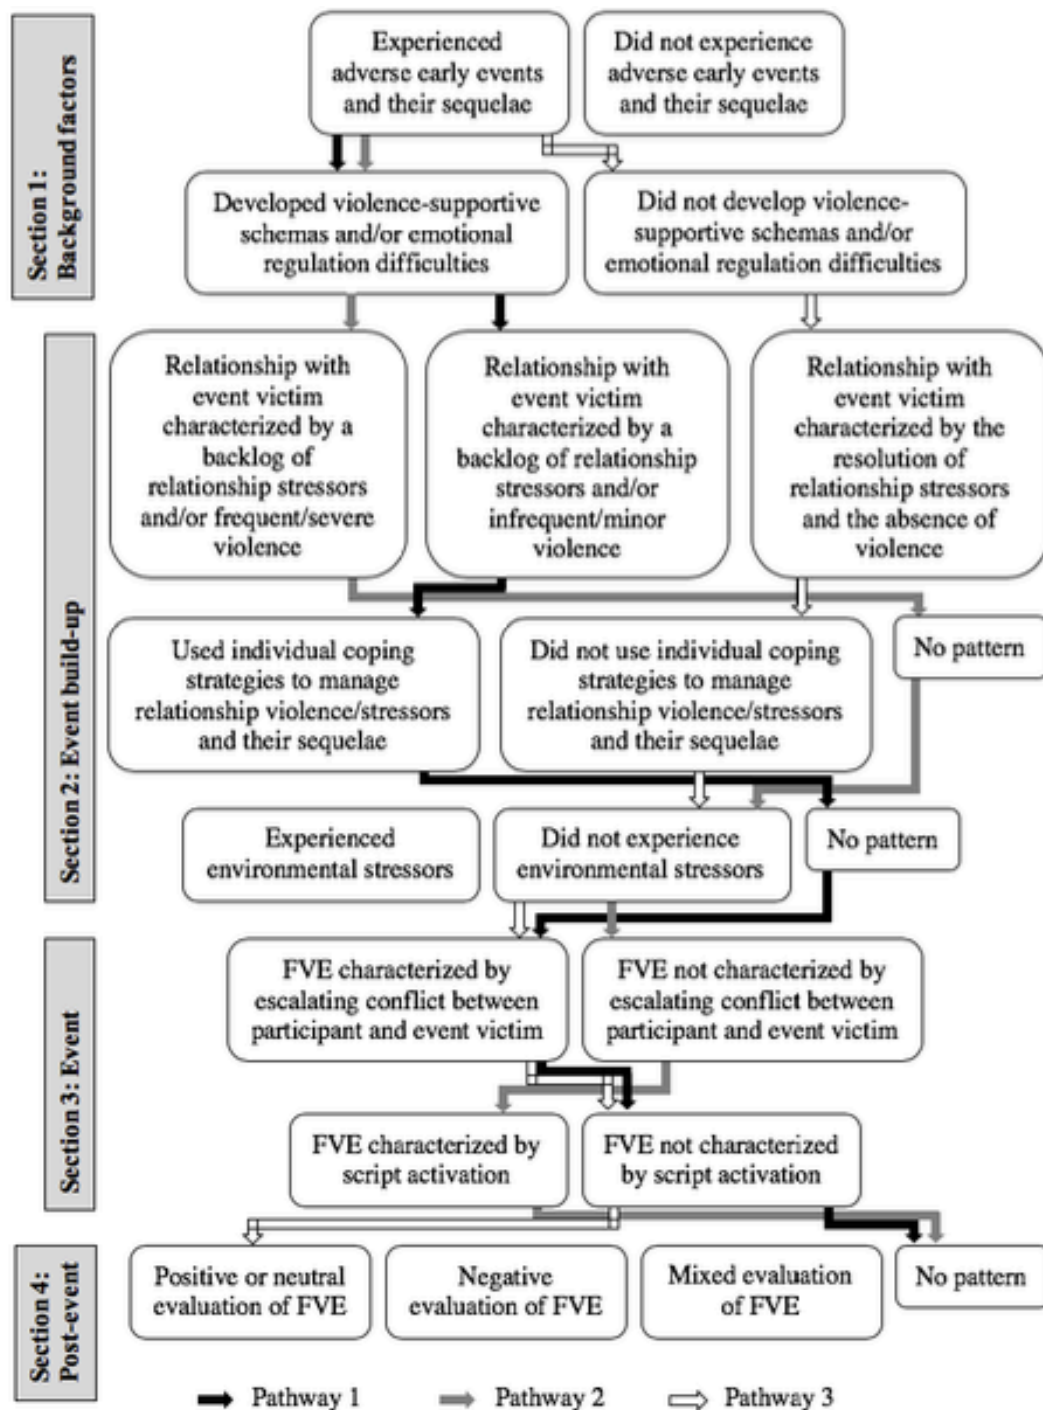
Section 1: Background factors

Experienced adverse early events and their sequelae

Did not experience adverse early events and their sequelae

Developed violence-supportive schemas and/or emotional regulation difficulties

Did not develop violence-supportive schemas and/or emotional regulation difficulties

Section 2: Event build-up

Relationship with event victim characterized by a backlog of relationship stressors and/or frequent/severe violence

Relationship with event victim characterized by a backlog of relationship stressors and/or infrequent/minor violence

Relationship with event victim characterized by the resolution of relationship stressors and the absence of violence

Used individual coping strategies to manage relationship violence/stressors and their sequelae

Did not use individual coping strategies to manage relationship violence/stressors and their sequelae

No pattern

Experienced environmental stressors

Did not experience environmental stressors

No pattern

Section 3: Event

FVE characterized by escalating conflict between participant and event victim

FVE not characterized by escalating conflict between participant and event victim

FVE characterized by script activation

FVE not characterized by script activation

Section 4: Post-event

Positive or neutral evaluation of FVE

Negative evaluation of FVE

Mixed evaluation of FVE

No pattern

Pathway 1 Pathway 2 Pathway 3